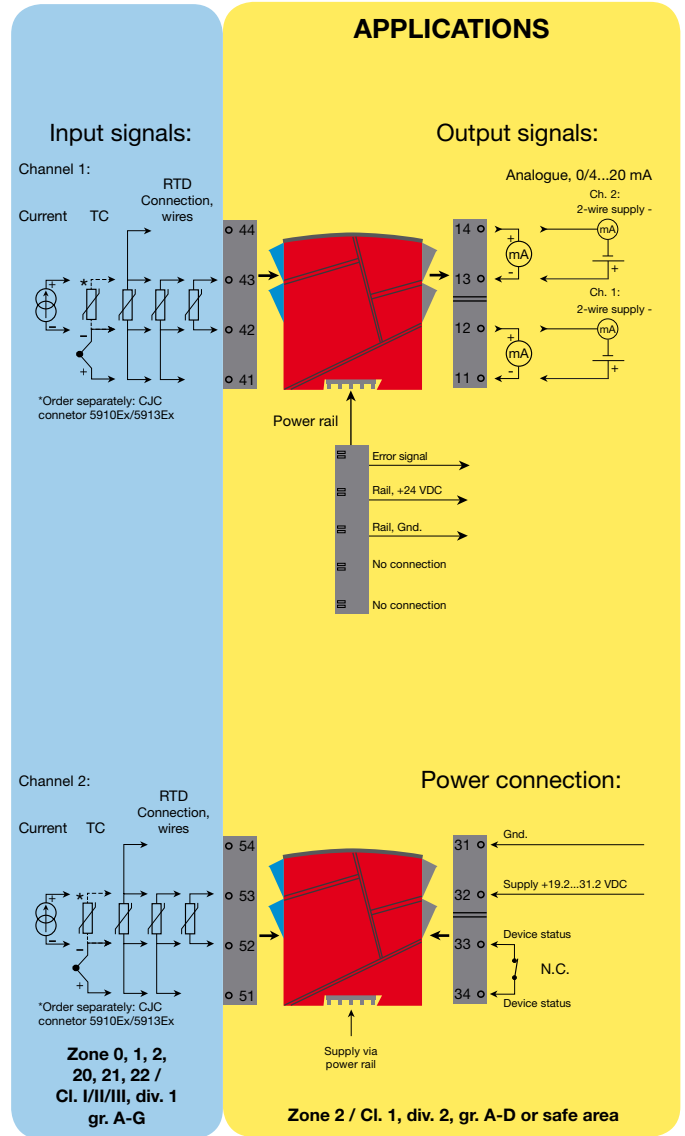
APPLICATIONS

Input signals:

Output signals:

Channel 1:

Current TC RTD Connection, wires

44
43
42
41

*Order separately: CJC connetor 5910Ex/5913Ex

Analogue, 0/4...20 mA

Ch. 2: 2-wire supply -

14
13
mA
mA

Ch. 1: 2-wire supply -

12
11
mA
mA

Power rail

Error signal
Rail, +24 VDC
Rail, Gnd.
No connection
No connection

Channel 2:

Current TC RTD Connection, wires

54
53
52
51

*Order separately: CJC connetor 5910Ex/5913Ex

Power connection:

31 Gnd.
32 Supply +19.2...31.2 VDC
33 Device status
N.C.
34 Device status

Supply via power rail

Zone 0, 1, 2, 20, 21, 22 / Cl. I/II/III, div. 1 gr. A-G

Zone 2 / Cl. 1, div. 2, gr. A-D or safe area